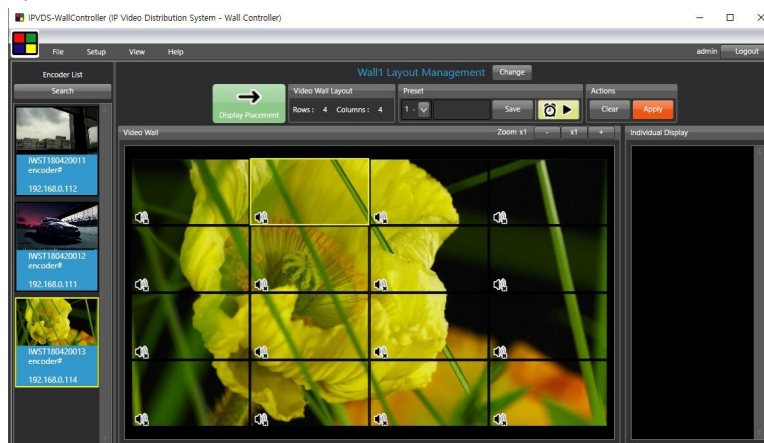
IPVDS-WallController (IP Video Distribution System - Wall Controller)

File Setup View Help

admin Logout

Encoder List

Search

IWST180420011
encoder#
192.168.0.112

IWST180420012
encoder#
192.168.0.111

IWST180420013
encoder#
192.168.0.114

Wall1 Layout Management Change

Display Placement

Video Wall Layout
Rows : 4 Columns : 4

Preset
1 -
Save

Actions
Clear Apply

Video Wall

Zoom x1 - x1 +

Individual Display